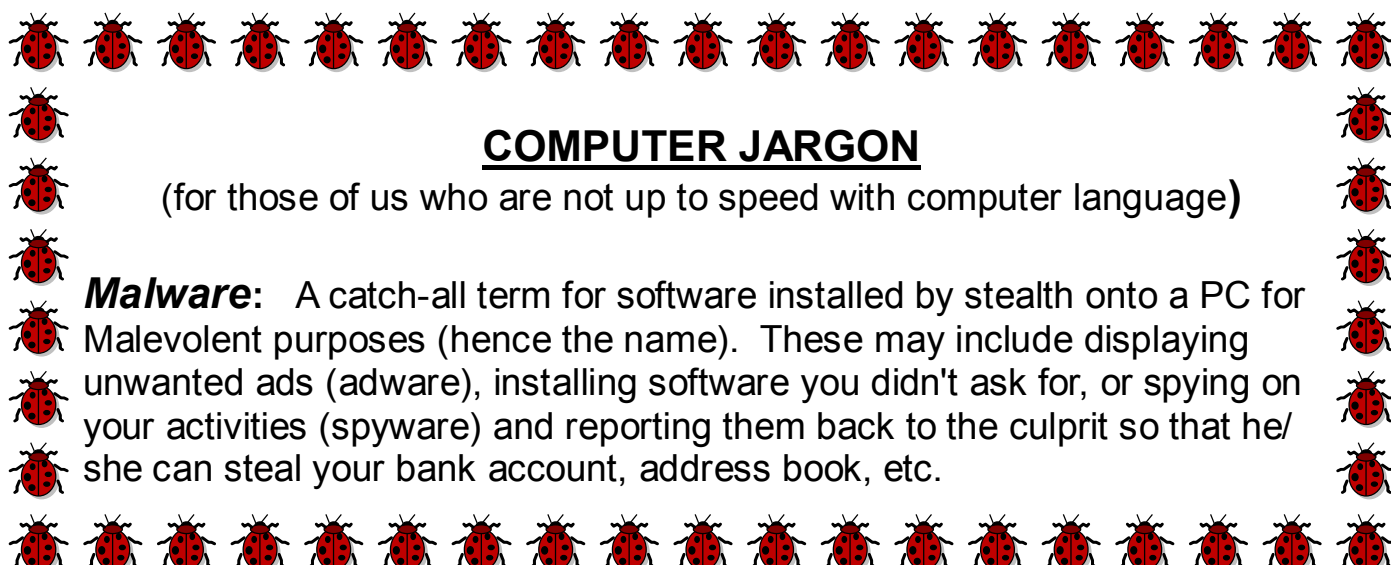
**COMPUTER JARGON**

(for those of us who are not up to speed with computer language**)**

***Malware*:** A catch-all term for software installed by stealth onto a PC for Malevolent purposes (hence the name). These may include displaying unwanted ads (adware), installing software you didn't ask for, or spying on your activities (spyware) and reporting them back to the culprit so that he/ she can steal your bank account, address book, etc.